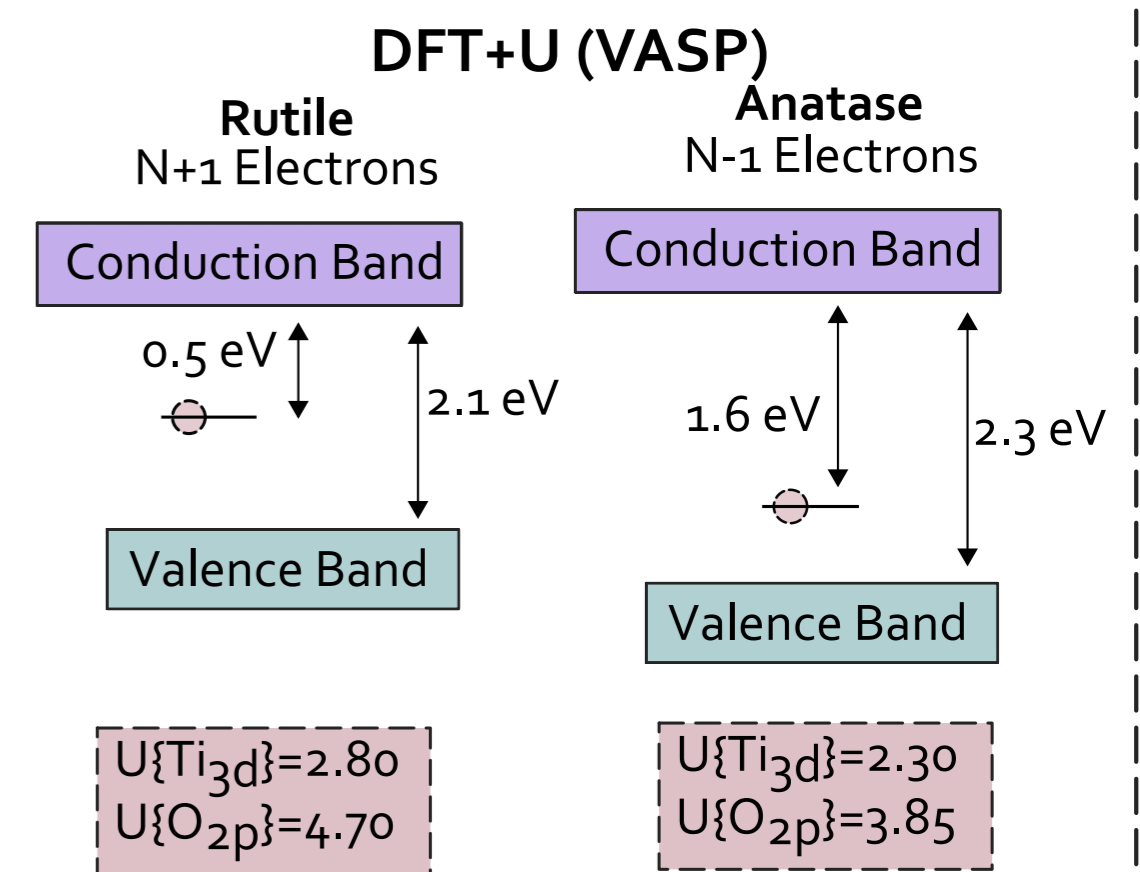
DFT+U (VASP)

Rutile
N+1 Electrons

Conduction Band

0.5 eV

2.1 eV

Valence Band

U{Ti$_{3d}$}=2.80
U{O$_{2p}$}=4.70

Anatase
N-1 Electrons

Conduction Band

1.6 eV

2.3 eV

Valence Band

U{Ti$_{3d}$}=2.30
U{O$_{2p}$}=3.85